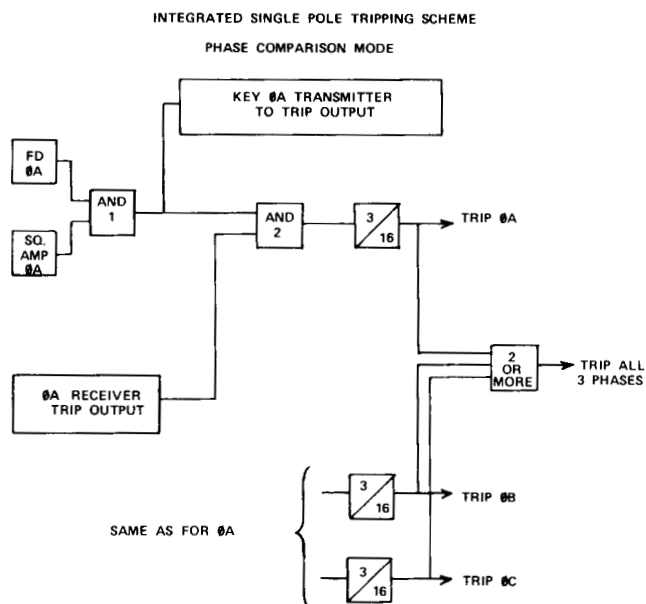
INTEGRATED SINGLE POLE TRIPPING SCHEME

PHASE COMPARISON MODE

KEY ØA TRANSMITTER TO TRIP OUTPUT

FD ØA

AND 1

SQ. AMP ØA

AND 2

$\frac{3}{16}$

TRIP ØA

2 OR MORE

TRIP ALL 3 PHASES

ØA RECEIVER TRIP OUTPUT

SAME AS FOR ØA

$\frac{3}{16}$

TRIP ØB

$\frac{3}{16}$

TRIP ØC